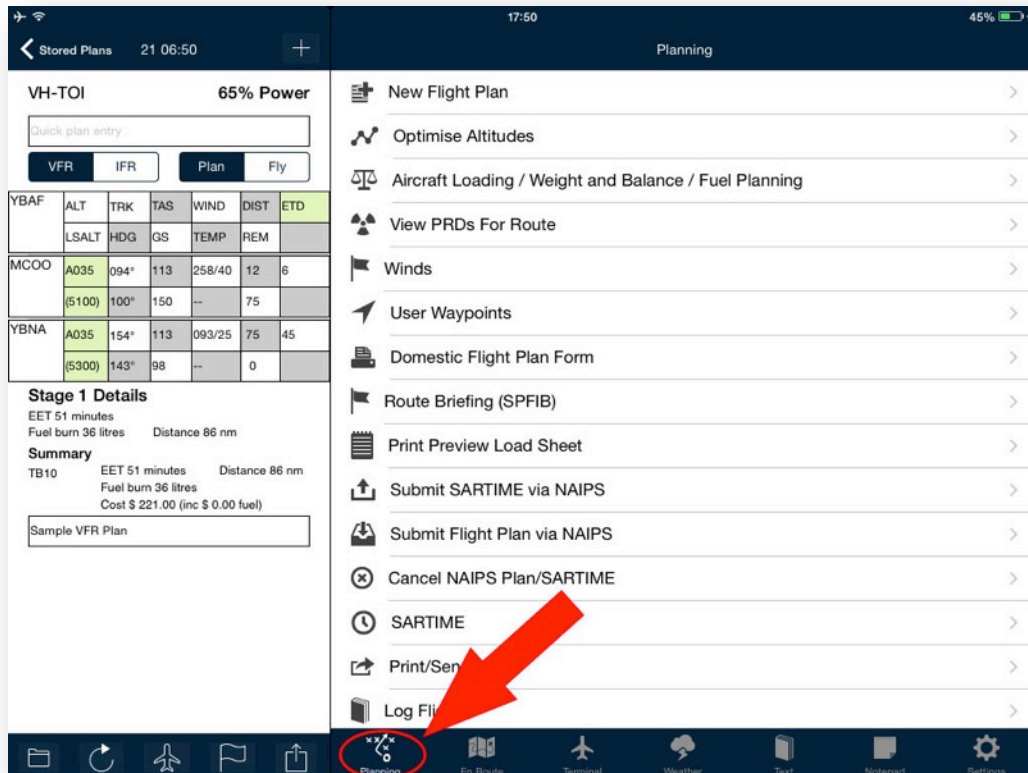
17:50
45%

Stored Plans 21 06:50

Planning

VH-TOI 65% Power

Quick plan entry

VFR IFR Plan Fly

| YBAF | ALT | TRK | TAS | WIND | DIST | ETD |
|---|---|---|---|---|---|---|
| | LSALT | HDG | GS | TEMP | REM | |
| MCOO | A035 | 094° | 113 | 258/40 | 12 | 6 |
| | (5100) | 100° | 150 | -- | 75 | |
| YBNA | A035 | 154° | 113 | 093/25 | 75 | 45 |
| | (5300) | 143° | 98 | -- | 0 | |

Stage 1 Details
EET 51 minutes
Fuel burn 36 litres Distance 86 nm

Summary
TB10 EET 51 minutes Distance 86 nm
Fuel burn 36 litres
Cost $ 221.00 (inc $ 0.00 fuel)

Sample VFR Plan

New Flight Plan
Optimise Altitudes
Aircraft Loading / Weight and Balance / Fuel Planning
View PRDs For Route
Winds
User Waypoints
Domestic Flight Plan Form
Route Briefing (SPFIB)
Print Preview Load Sheet
Submit SARTIME via NAIPS
Submit Flight Plan via NAIPS
Cancel NAIPS Plan/SARTIME
SARTIME
Print/Sen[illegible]
Log Fl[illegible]

Planning En Route Terminal Weather Text Notepad Settings